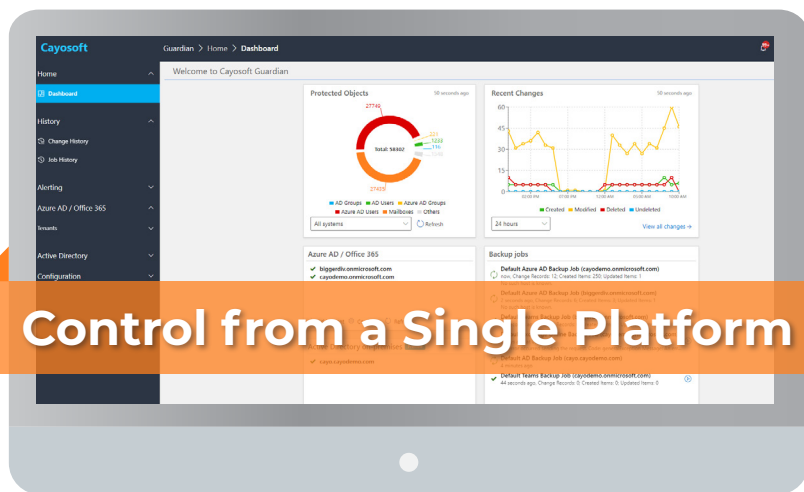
Cayosoft

Guardian > Home > Dashboard

Home
Dashboard
History
Change History
Job History
Alerting
Azure AD / Office 365
Tenants
Active Directory
Configuration

Welcome to Cayosoft Guardian

Protected Objects
50 seconds ago
27749
Total: 58302
355
1238
116
1294
27438
AD Groups
AD Users
Azure AD Groups
Azure AD Users
Mailboxes
Others
All systems
Refresh

Recent Changes
50 seconds ago
60
45
30
15
0
Created
Modified
Deleted
Undeleted
24 hours
View all changes →

Azure AD / Office 365
biggerdv.onmicrosoft.com
cayodemo.onmicrosoft.com
cayo.cayodemo.com

Backup jobs
Default Azure AD Backup Job (cayodemo.onmicrosoft.com)
now, Change Records: 12; Created Items: 250; Updated Items: 1
Default Azure AD Backup Job (biggerdv.onmicrosoft.com)
Default AD Backup Job (cayo.cayodemo.com)
Default Teams Backup Job (cayodemo.onmicrosoft.com)
44 seconds ago, Change Records: 0; Created Items: 0; Updated Items: 0

Control from a Single Platform